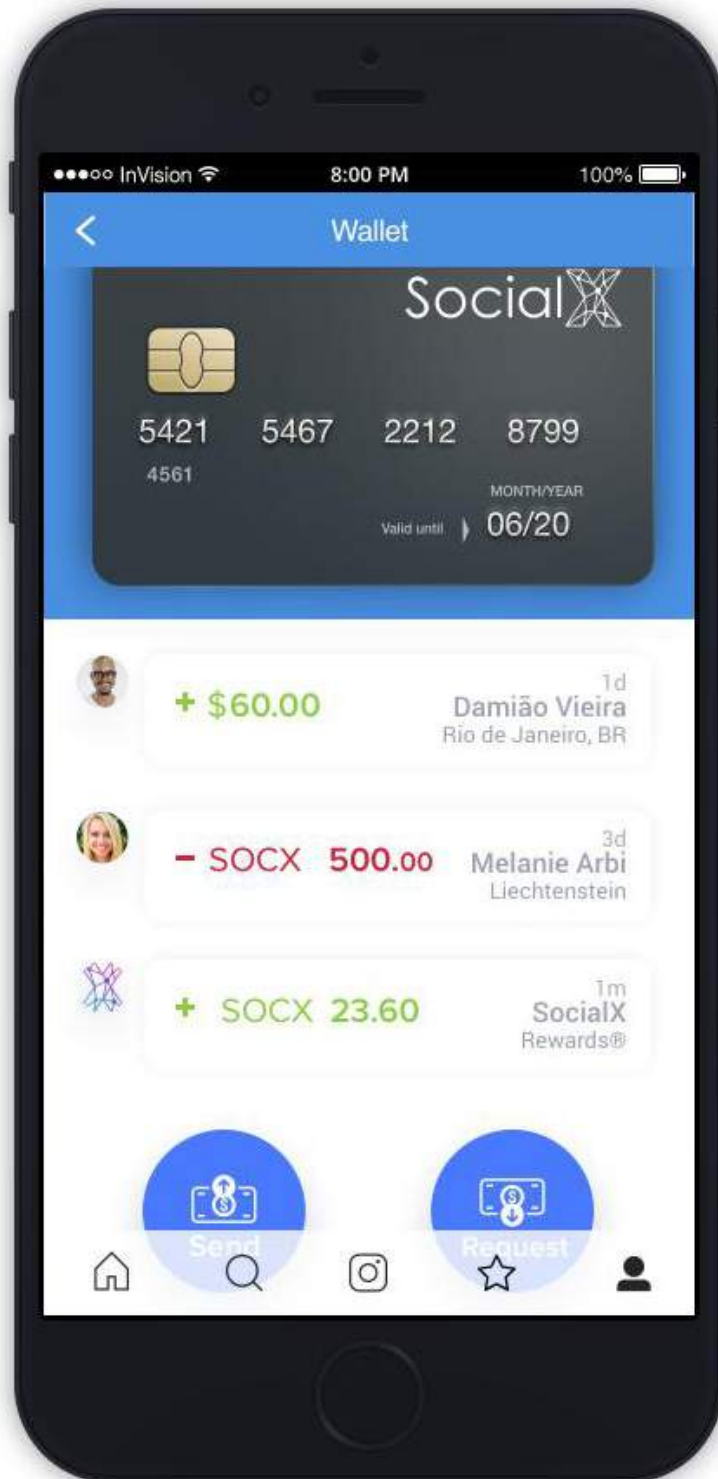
●●●○○ InVision 8:00 PM 100%

<

Wallet

Social

5421 5467 2212 8799

4561

MONTH/YEAR

Valid until 06/20

1d

+ $60.00

Damião Vieira

Rio de Janeiro, BR

3d

– SOCX 500.00

Melanie Arbi

Liechtenstein

1m

+ SOCX 23.60

SocialX

Rewards®

Send

Request